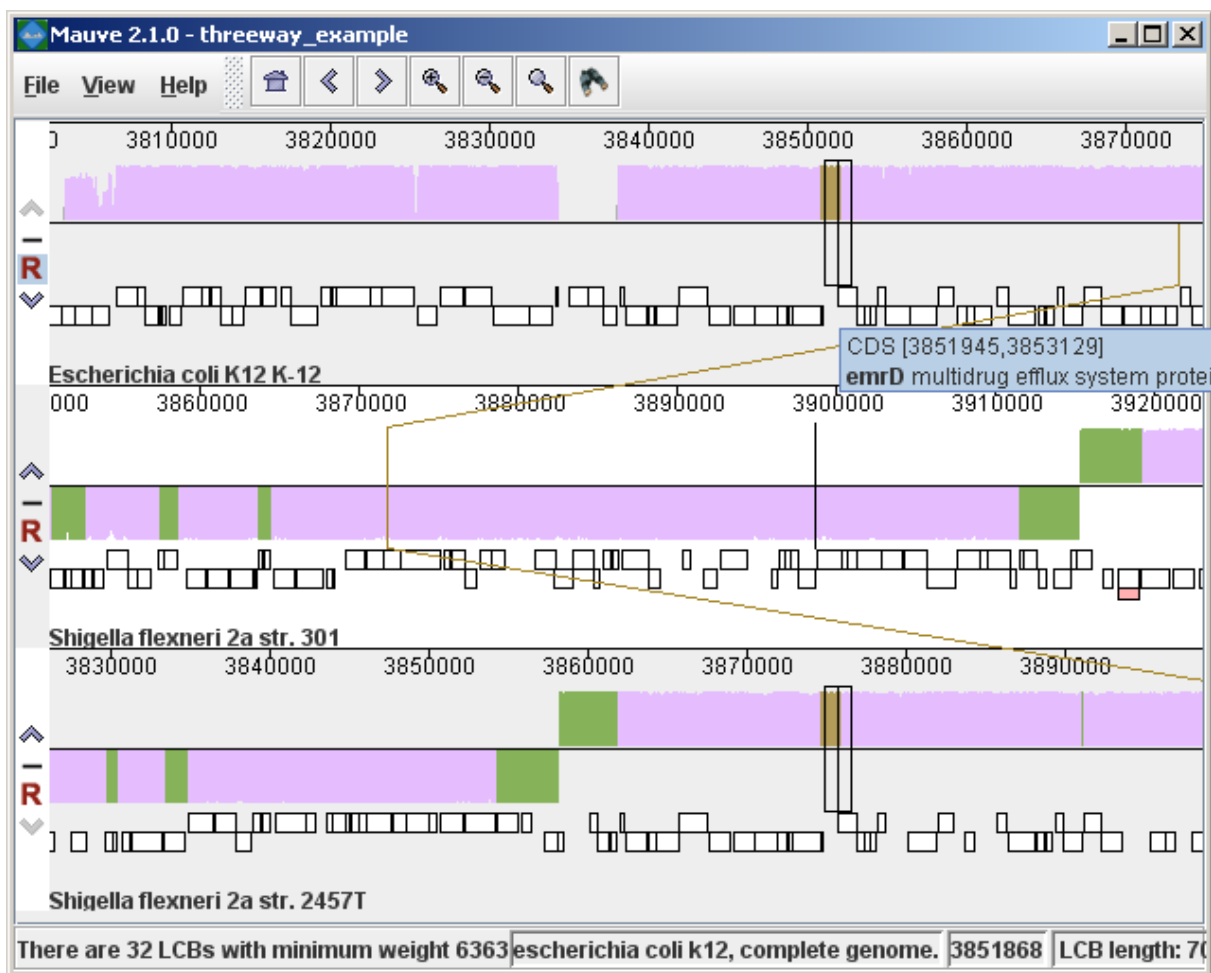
Mauve 2.1.0 - threeway_example

File View Help

3810000 3820000 3830000 3840000 3850000 3860000 3870000

R

Escherichia coli K12 K-12

CDS [3851945,3853129]
**emrD** multidrug efflux system protei

000 3860000 3870000 3880000 3890000 3900000 3910000 3920000

R

Shigella flexneri 2a str. 301

3830000 3840000 3850000 3860000 3870000 3880000 3890000

R

Shigella flexneri 2a str. 2457T

There are 32 LCBs with minimum weight 6363 | escherichia coli k12, complete genome. | 3851868 | LCB length: 7